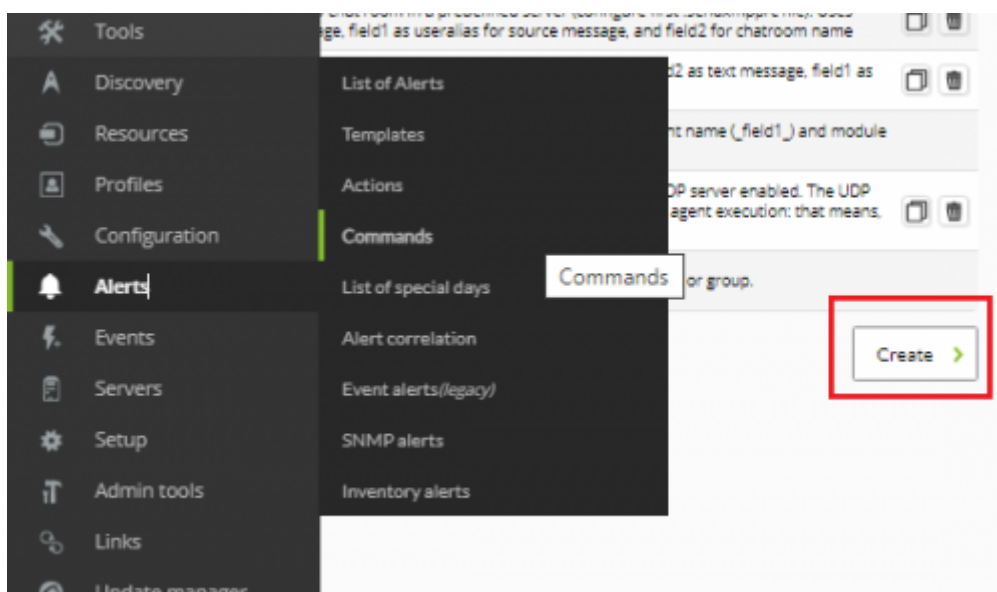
Tools
Discovery
Resources
Profiles
Configuration
Alerts
Events
Servers
Setup
Admin tools
Links
Update manager

List of Alerts
Templates
Actions
Commands
List of special days
Alert correlation
Event alerts(legacy)
SNMP alerts
Inventory alerts

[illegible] chat room in a predefined server (configure first .sendxmpprc file). Uses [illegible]ge, field1 as useralias for source message, and field2 for chatroom name

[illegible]d2 as text message, field1 as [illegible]

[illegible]nt name (_field1_) and module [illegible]

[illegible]DP server enabled. The UDP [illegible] agent execution: that means, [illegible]

Commands

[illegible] or group.

Create